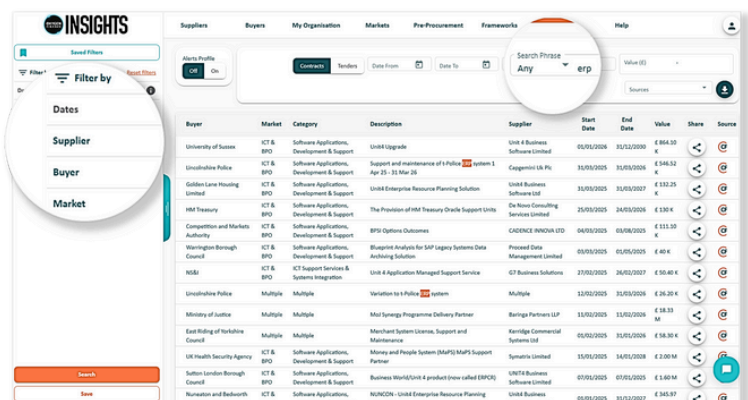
INSIGHTS

Suppliers Buyers My Organisation Markets Pre-Procurement Frameworks Help

Saved Filters

Filter by Reset filters

Dates

Supplier

Buyer

Market

Search

Save

Alerts Profile
Off On

Contracts Tenders

Date From Date To

Search Phrase
Any erp

Value (£)

Sources

| Buyer | Market | Category | Description | Supplier | Start Date | End Date | Value | Share | Source |
|---|---|---|---|---|---|---|---|---|---|
| University of Sussex | ICT & BPO | Software Applications, Development & Support | Unit4 Upgrade | Unit 4 Business Software Limited | 01/05/2026 | 31/10/2030 | £ 864.10 K | | |
| Lincolnshire Police | ICT & BPO | Software Applications, Development & Support | Support and maintenance of t-Police ERP system 1 Apr 25 - 31 Mar 26 | Capgemini Uk Plc | 31/03/2025 | 31/03/2026 | £ 546.52 K | | |
| Golden Lane Housing Limited | ICT & BPO | Software Applications, Development & Support | Unit4 Enterprise Resource Planning Solution | Unit4 Business Software Limited | 25/03/2025 | 24/03/2028 | £ 132.25 K | | |
| HM Treasury | ICT & BPO | Software Applications, Development & Support | The Provision of HM Treasury Oracle Support Units | De Novo Consulting Services Limited | 25/03/2025 | 25/03/2026 | £ 130 K | | |
| Competition and Markets Authority | ICT & BPO | Software Applications, Development & Support | BFSI Options Outcomes | CADENCE INNOVA LTD | 04/04/2025 | 03/08/2025 | £ 111.10 K | | |
| Warrington Borough Council | ICT & BPO | Software Applications, Development & Support | Blueprint Analysis for SAP Legacy Systems Data Archiving Solution | Proceed Data Management Limited | 03/03/2025 | 01/05/2025 | £ 40 K | | |
| NS&I | ICT & BPO | ICT Support Services & Systems Integration | Unit 4 Application Managed Support Service | GT Business Solutions | 27/03/2025 | 26/02/2027 | £ 50.40 K | | |
| Lincolnshire Police | Multiple | Multiple | Variation to t-Police ERP system | Multiple | 12/02/2025 | 31/03/2026 | £ 26.20 K | | |
| Ministry of Justice | ICT & BPO | Software Applications, Development & Support | MoJ Synergy Programme Delivery Partner | Baringa Partners LLP | 11/02/2025 | 10/02/2027 | £ 18.33 M | | |
| East Riding of Yorkshire Council | ICT & BPO | Software Applications, Development & Support | Merchant System License, Support and Maintenance | Kerridge Commercial Systems Ltd | 01/04/2025 | 31/03/2030 | £ 58.36 K | | |
| UK Health Security Agency | ICT & BPO | Software Applications, Development & Support | Money and People System (MaPS) MaPS Support Partner | Symatrix Limited | 25/03/2025 | 24/03/2027 | £ 2.00 M | | |
| Sutton London Borough Council | ICT & BPO | Software Applications, Development & Support | Business World/Unit 4 product (now called ERPCR) | UNIT4 Business Software Limited | 01/04/2025 | 31/03/2027 | £ 1.60 M | | |
| Nuneaton and Bedworth | ICT & | Software Applications, | NUNCON - Unit4 Enterprise Resource Planning | Unit4 Business | | | £ 345.97 | | |